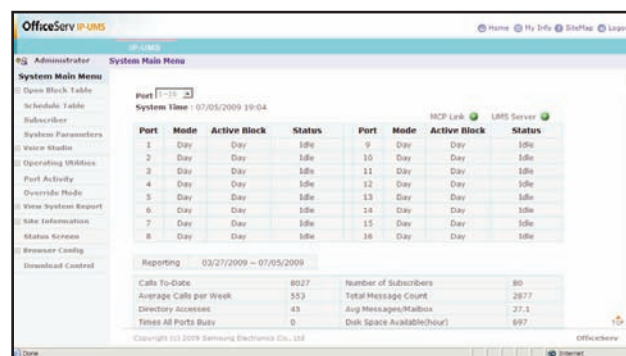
OfficeServ IP-UMS

Home My Info SiteMap Logo

IP-UMS

Administrator System Main Menu

System Main Menu
Open Block Table
Schedule Table
Subscriber
System Parameters
Voice Studio
Operating Utilities
Port Activity
Override Mode
View System Report
Site Information
Status Screen
Browser Config
Download Control

Port 1~16
System Time : 07/05/2009 19:04

MCP Link UMS Server

| Port | Mode | Active Block | Status | Port | Mode | Active Block | Status |
|---|---|---|---|---|---|---|---|
| 1 | Day | Day | Idle | 9 | Day | Day | Idle |
| 2 | Day | Day | Idle | 10 | Day | Day | Idle |
| 3 | Day | Day | Idle | 11 | Day | Day | Idle |
| 4 | Day | Day | Idle | 12 | Day | Day | Idle |
| 5 | Day | Day | Idle | 13 | Day | Day | Idle |
| 6 | Day | Day | Idle | 14 | Day | Day | Idle |
| 7 | Day | Day | Idle | 15 | Day | Day | Idle |
| 8 | Day | Day | Idle | 16 | Day | Day | Idle |

Reporting 03/27/2009 ~ 07/05/2009

| | | | |
|---|---|---|---|
| Calls To-Date | 8027 | Number of Subscribers | 80 |
| Average Calls per Week | 553 | Total Message Count | 2877 |
| Directory Accesses | 43 | Avg Messages/Mailbox | 27.1 |
| Times All Ports Busy | 0 | Disk Space Available(hour) | 697 |

Copyright (c) 2009 Samsung Electronics Co., Ltd

OfficeServ

Done

Internet